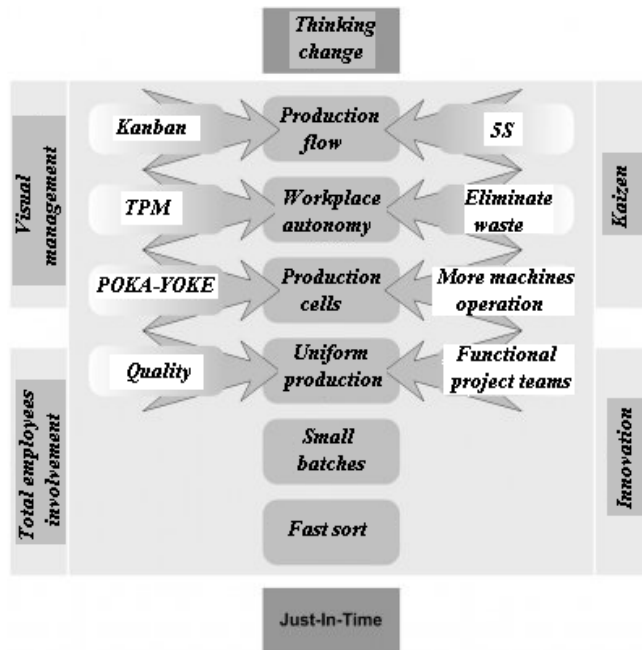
Thinking change

Visual management

Kanban

Production flow

5S

Kaizen

TPM

Workplace autonomy

Eliminate waste

POKA-YOKE

Production cells

More machines operation

Total employees involvement

Quality

Uniform production

Functional project teams

Innovation

Small batches

Fast sort

Just-In-Time